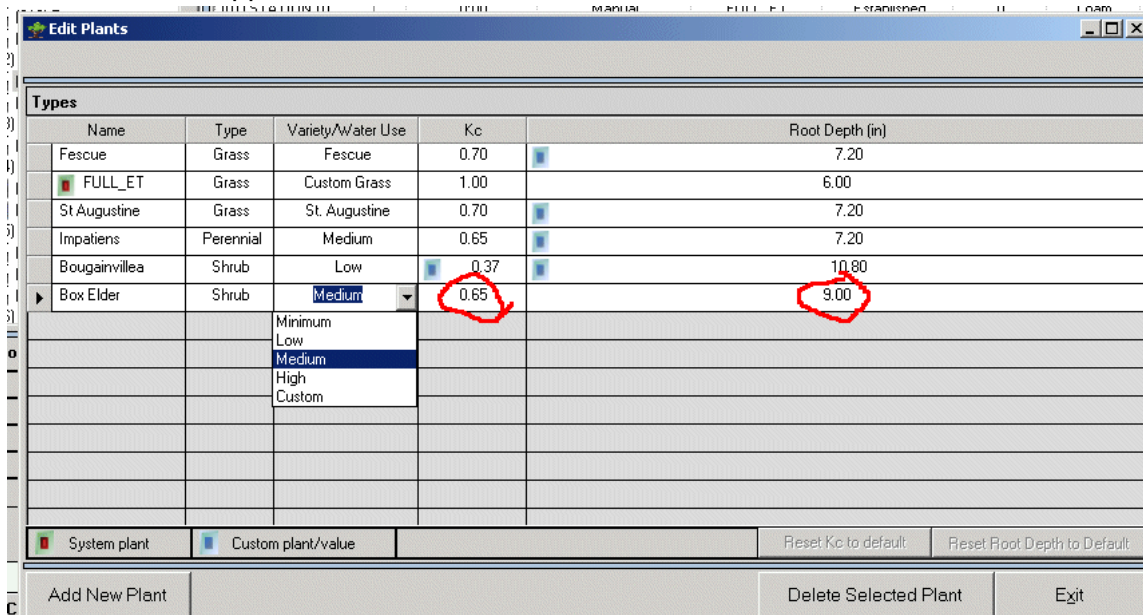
Edit Plants

Types

| Name | Type | Variety/Water Use | Kc | Root Depth (in) |
|---|---|---|---|---|
| Fescue | Grass | Fescue | 0.70 | 7.20 |
| FULL_ET | Grass | Custom Grass | 1.00 | 6.00 |
| St Augustine | Grass | St. Augustine | 0.70 | 7.20 |
| Impatiens | Perennial | Medium | 0.65 | 7.20 |
| Bougainvillea | Shrub | Low | 0.37 | 10.80 |
| Box Elder | Shrub | Medium | 0.65 | 9.00 |

Minimum
Low
Medium
High
Custom

System plant
Custom plant/value
Reset Kc to default
Reset Root Depth to Default

Add New Plant
Delete Selected Plant
Exit